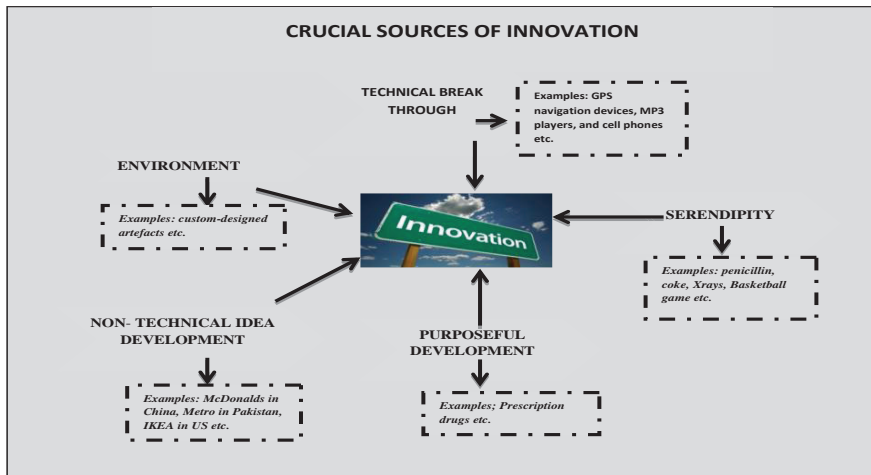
CRUCIAL SOURCES OF INNOVATION

TECHNICAL BREAK THROUGH

Examples: GPS navigation devices, MP3 players, and cell phones etc.

ENVIRONMENT

Examples: custom-designed artefacts etc.

Innovation

SERENDIPITY

Examples: penicillin, coke, Xrays, Basketball game etc.

NON- TECHNICAL IDEA DEVELOPMENT

Examples: McDonalds in China, Metro in Pakistan, IKEA in US etc.

PURPOSEFUL DEVELOPMENT

Examples; Prescription drugs etc.